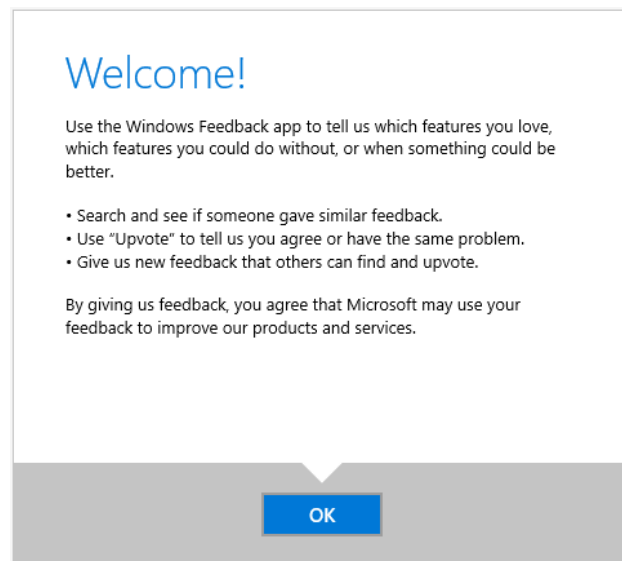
Welcome!

Use the Windows Feedback app to tell us which features you love, which features you could do without, or when something could be better.

• Search and see if someone gave similar feedback.
• Use "Upvote" to tell us you agree or have the same problem.
• Give us new feedback that others can find and upvote.

By giving us feedback, you agree that Microsoft may use your feedback to improve our products and services.

OK